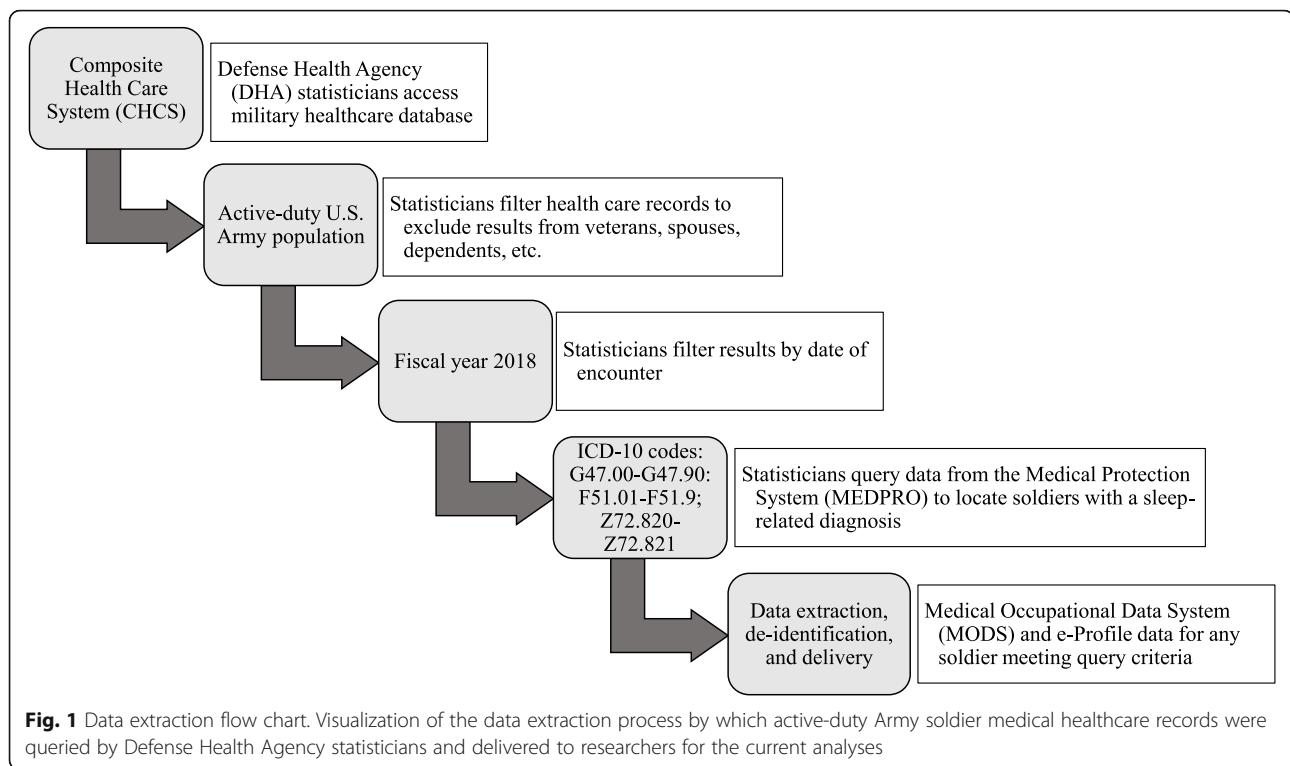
Composite Health Care System (CHCS)

Defense Health Agency (DHA) statisticians access military healthcare database

Active-duty U.S. Army population

Statisticians filter health care records to exclude results from veterans, spouses, dependents, etc.

Fiscal year 2018

Statisticians filter results by date of encounter

ICD-10 codes: G47.00-G47.90: F51.01-F51.9; Z72.820-Z72.821

Statisticians query data from the Medical Protection System (MEDPRO) to locate soldiers with a sleep-related diagnosis

Data extraction, de-identification, and delivery

Medical Occupational Data System (MODS) and e-Profile data for any soldier meeting query criteria

**Fig. 1** Data extraction flow chart. Visualization of the data extraction process by which active-duty Army soldier medical healthcare records were queried by Defense Health Agency statisticians and delivered to researchers for the current analyses